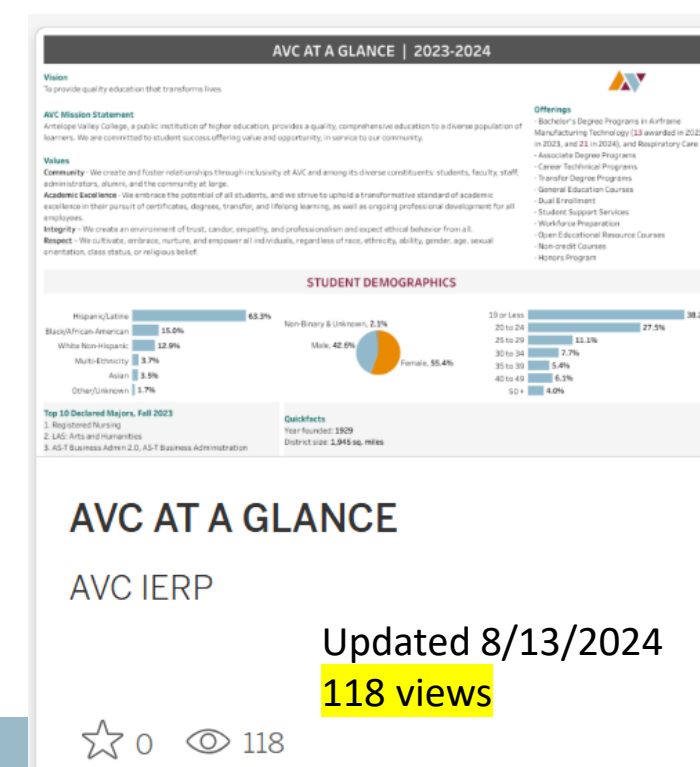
AVC AT A GLANCE | 2023-2024

Vision
To provide quality education that transforms lives

AVC Mission Statement
Antelope Valley College, a public institution of higher education, provides a quality, comprehensive education to a diverse population of learners. We are committed to student success offering value and opportunity, in service to our community.

Values
Community - We create and foster relationships through inclusivity at AVC and among its diverse constituents: students, faculty, staff, administrators, alumni, and the community at large.
Academic Excellence - We embrace the potential of all students, and we strive to uphold a transformative standard of academic excellence in their pursuit of certificates, degrees, transfer, and lifelong learning, as well as ongoing professional development for all employees.
Integrity - We create an environment of trust, candor, empathy, and professionalism and expect ethical behavior from all.
Respect - We cultivate, embrace, nurture, and empower all individuals, regardless of race, ethnicity, ability, gender, age, sexual orientation, class status, or religious belief.

Offerings
- Bachelor's Degree Programs in Airframe Manufacturing Technology (13 awarded in 202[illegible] in 2023, and 21 in 2024), and Respiratory Care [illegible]
- Associate Degree Programs
- Career Technical Programs
- Transfer Degree Programs
- General Education Courses
- Dual Enrollment
- Student Support Services
- Workforce Preparation
- Open Educational Resource Courses
- Non-credit Courses
- Honors Program

STUDENT DEMOGRAPHICS

Hispanic/Latine 63.3%
Black/African-American 15.0%
White Non-Hispanic 12.9%
Multi-Ethnicity 3.7%
Asian 3.5%
Other/Unknown 1.7%

Non-Binary & Unknown, 2.1%
Male, 42.6%
Female, 55.4%

19 or Less 38.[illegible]
20 to 24 27.5%
25 to 29 11.1%
30 to 34 7.7%
35 to 39 5.4%
40 to 49 6.1%
50 + 4.0%

Top 10 Declared Majors, Fall 2023
1. Registered Nursing
2. LAS: Arts and Humanities
3. AS-T Business Admin 2.0, AS-T Business Administration

Quickfacts
Year founded: 1929
District size: 1,945 sq. miles

AVC AT A GLANCE

AVC IERP

Updated 8/13/2024
118 views

0 118